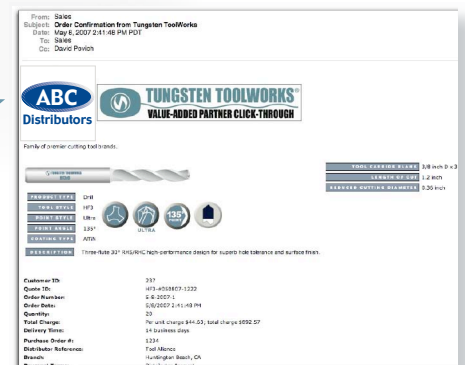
From: Sales
Subject: Order Confirmation from Tungsten ToolWorks
Date: May 8, 2007 2:41:48 PM PDT
To: Sales
Cc: David Povich

ABC Distributors

TUNGSTEN TOOLWORKS®
VALUE-ADDED PARTNER CLICK-THROUGH

Family of premier cutting tool brands.

| TOOL CARBIDE BLANK | 3/8 inch D x 3 |
|---|---|
| LENGTH OF CUT | 1.2 inch |
| CARBIDE CUTTING DIAMETER | 0.35 inch |

| PRODUCT TYPE | Drill |
|---|---|
| TOOL STYLE | HP3 |
| POINT STYLE | Ultra |
| POINT ANGLE | 135° |
| COATING TYPE | AlTiN |

ULTRA
135 POINT

DESCRIPTION Three-flute 30° RHS/RHC high-performance design for superb hole tolerance and surface finish.

| | |
|---|---|
| Customer ID: | 337 |
| Quote ID: | HP3-4058807-1232 |
| Order Number: | 5.8.2007-1 |
| Order Date: | 5/8/2007 2:41:48 PM |
| Quantity: | 20 |
| Total Charge: | Per unit charge $44.63, total charge $892.57 |
| Delivery Time: | 14 business days |
| Purchase Order #: | 1234 |
| Distributor Reference: | Tool Alliance |
| Branch: | Huntington Beach, CA |
| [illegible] | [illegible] |